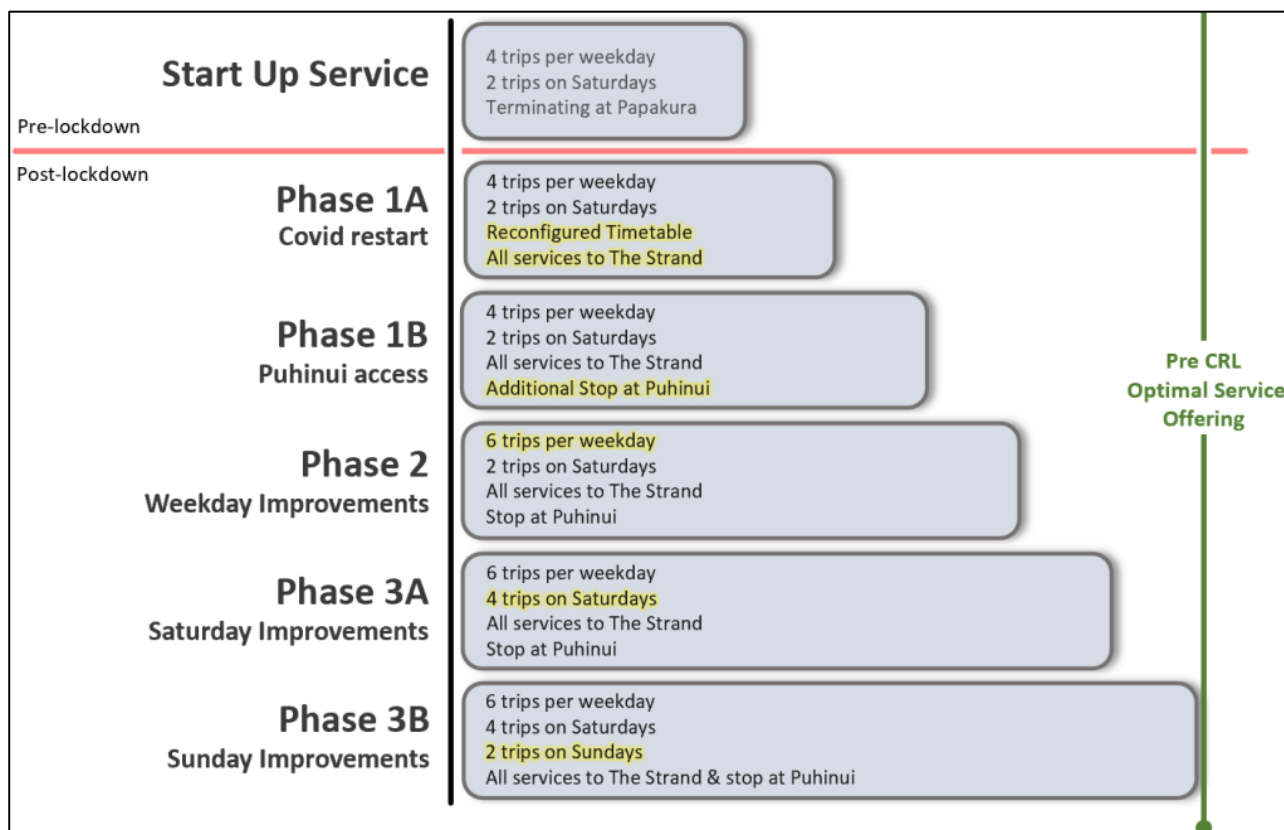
Start Up Service

4 trips per weekday
2 trips on Saturdays
Terminating at Papakura

Pre-lockdown

Post-lockdown

Phase 1A
Covid restart

4 trips per weekday
2 trips on Saturdays
Reconfigured Timetable
All services to The Strand

Phase 1B
Puhinui access

4 trips per weekday
2 trips on Saturdays
All services to The Strand
Additional Stop at Puhinui

Pre CRL
Optimal Service
Offering

Phase 2
Weekday Improvements

6 trips per weekday
2 trips on Saturdays
All services to The Strand
Stop at Puhinui

Phase 3A
Saturday Improvements

6 trips per weekday
4 trips on Saturdays
All services to The Strand
Stop at Puhinui

Phase 3B
Sunday Improvements

6 trips per weekday
4 trips on Saturdays
2 trips on Sundays
All services to The Strand & stop at Puhinui